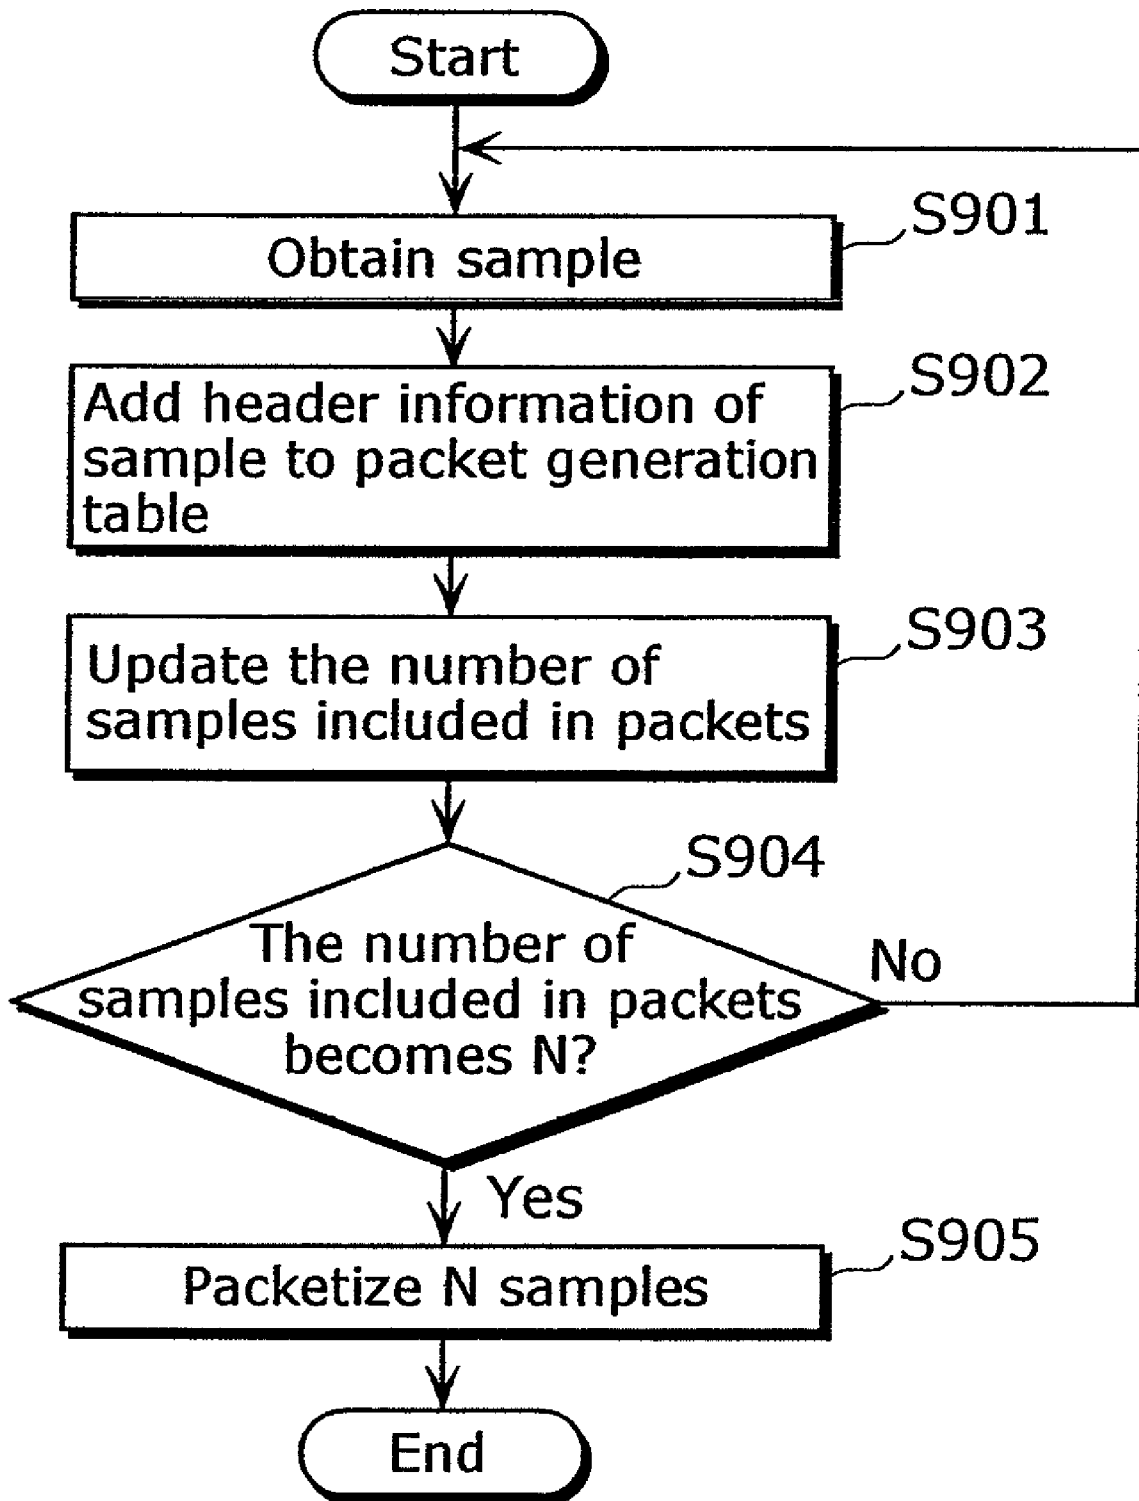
Start

S901
Obtain sample

S902
Add header information of sample to packet generation table

S903
Update the number of samples included in packets

S904
The number of samples included in packets becomes N?

No

Yes

S905
Packetize N samples

End